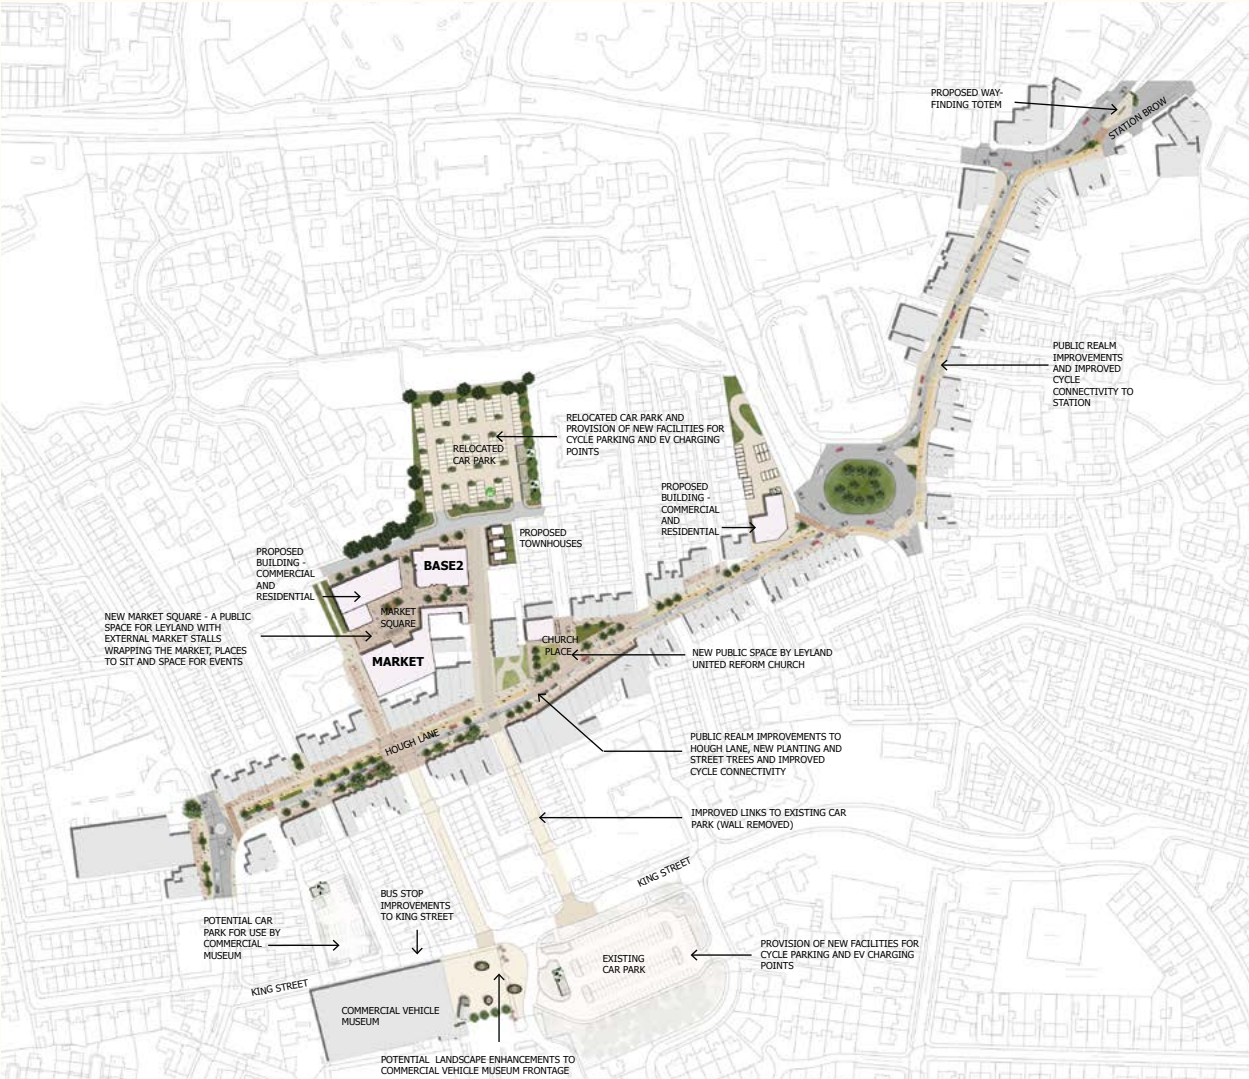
PROPOSED WAY-FINDING TOTEM

STATION BROW

PUBLIC REALM IMPROVEMENTS AND IMPROVED CYCLE CONNECTIVITY TO STATION

RELOCATED CAR PARK AND PROVISION OF NEW FACILITIES FOR CYCLE PARKING AND EV CHARGING POINTS

RELOCATED CAR PARK

PROPOSED BUILDING - COMMERCIAL AND RESIDENTIAL

PROPOSED TOWNHOUSES

PROPOSED BUILDING - COMMERCIAL AND RESIDENTIAL

BASE2

NEW MARKET SQUARE - A PUBLIC SPACE FOR LEYLAND WITH EXTERNAL MARKET STALLS WRAPPING THE MARKET, PLACES TO SIT AND SPACE FOR EVENTS

MARKET SQUARE

MARKET

CHURCH PLACE

NEW PUBLIC SPACE BY LEYLAND UNITED REFORM CHURCH

HOUGH LANE

PUBLIC REALM IMPROVEMENTS TO HOUGH LANE, NEW PLANTING AND STREET TREES AND IMPROVED CYCLE CONNECTIVITY

IMPROVED LINKS TO EXISTING CAR PARK (WALL REMOVED)

KING STREET

BUS STOP IMPROVEMENTS TO KING STREET

POTENTIAL CAR PARK FOR USE BY COMMERCIAL MUSEUM

EXISTING CAR PARK

PROVISION OF NEW FACILITIES FOR CYCLE PARKING AND EV CHARGING POINTS

KING STREET

COMMERCIAL VEHICLE MUSEUM

POTENTIAL LANDSCAPE ENHANCEMENTS TO COMMERCIAL VEHICLE MUSEUM FRONTAGE